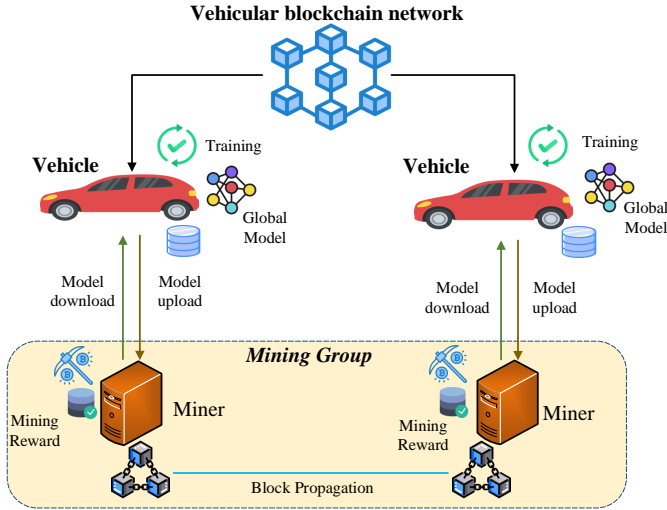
Vehicular blockchain network

Vehicle

Training

Global Model

Vehicle

Training

Global Model

Model download

Model upload

Model download

Model upload

Mining Group

Mining Reward

Miner

Mining Reward

Miner

Block Propagation